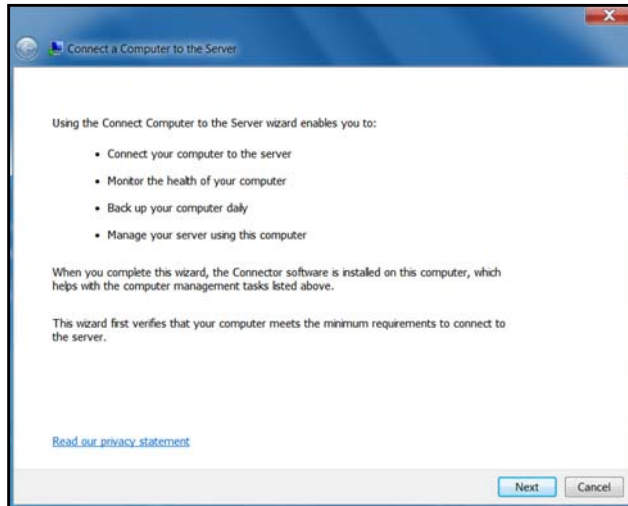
Connect a Computer to the Server

Using the Connect Computer to the Server wizard enables you to:

• Connect your computer to the server

• Monitor the health of your computer

• Back up your computer daily

• Manage your server using this computer

When you complete this wizard, the Connector software is installed on this computer, which helps with the computer management tasks listed above.

This wizard first verifies that your computer meets the minimum requirements to connect to the server.

Read our privacy statement

Next Cancel